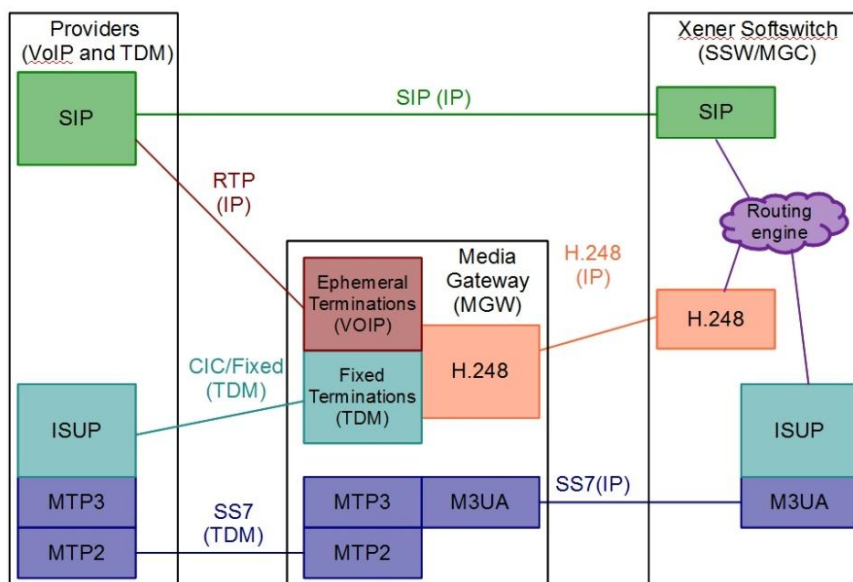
Providers (VoIP and TDM)

Xener Softswitch (SSW/MGC)

SIP

SIP (IP)

SIP

RTP (IP)

Routing engine

Media Gateway (MGW)

H.248 (IP)

Ephemeral Terminations (VOIP)

H.248

CIC/Fixed (TDM)

Fixed Terminations (TDM)

H.248

ISUP

ISUP

MTP3

SS7(IP)

MTP3

M3UA

M3UA

MTP2

SS7 (TDM)

MTP2